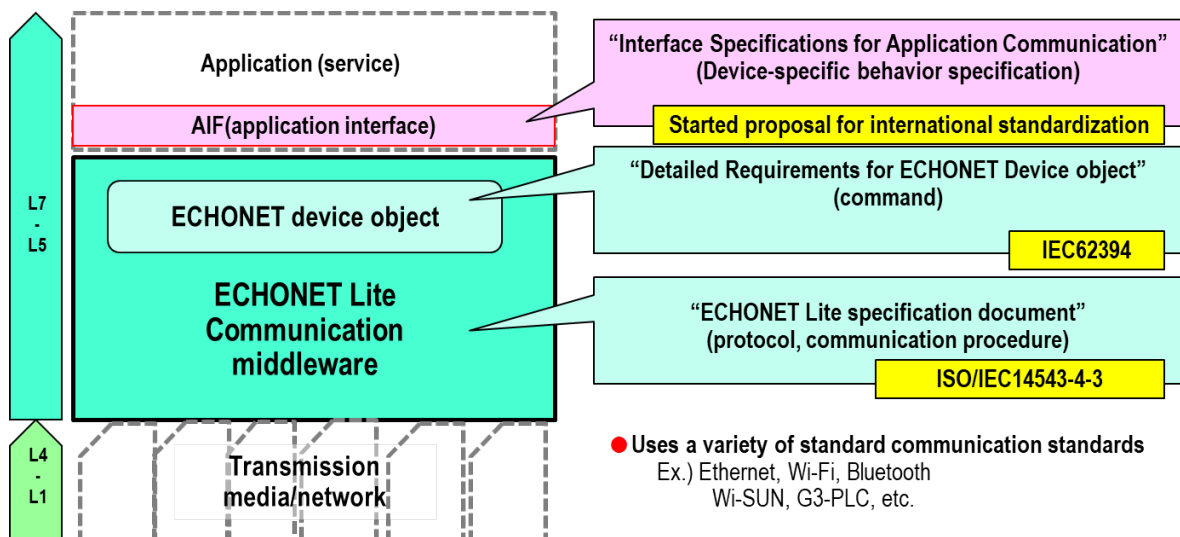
L7
-
L5

L4
-
L1

Application (service)

AIF(application interface)

ECHONET device object

ECHONET Lite Communication middleware

Transmission media/network

"Interface Specifications for Application Communication"
(Device-specific behavior specification)

Started proposal for international standardization

"Detailed Requirements for ECHONET Device object"
(command)

IEC62394

"ECHONET Lite specification document"
(protocol, communication procedure)

ISO/IEC14543-4-3

Uses a variety of standard communication standards
Ex.) Ethernet, Wi-Fi, Bluetooth
Wi-SUN, G3-PLC, etc.